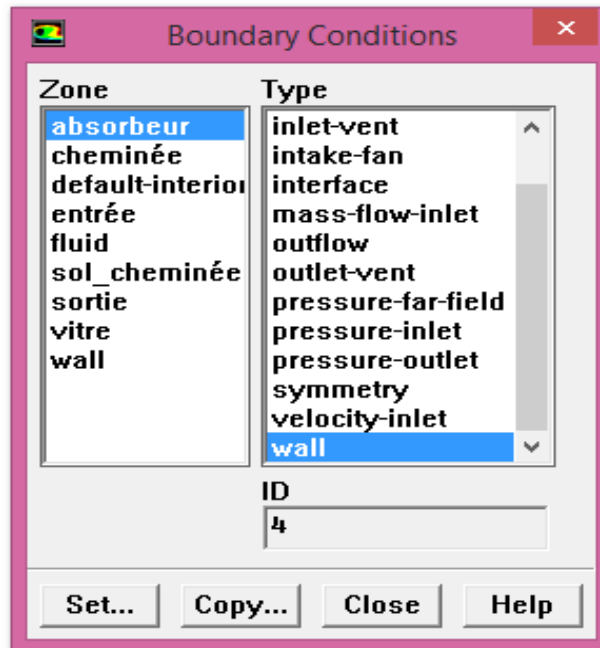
Boundary Conditions

Zone
absorbeur
cheminée
default-interior
entrée
fluid
sol_cheminée
sortie
vitre
wall

Type
inlet-vent
intake-fan
interface
mass-flow-inlet
outflow
outlet-vent
pressure-far-field
pressure-inlet
pressure-outlet
symmetry
velocity-inlet
wall

ID
4

Set... Copy... Close Help